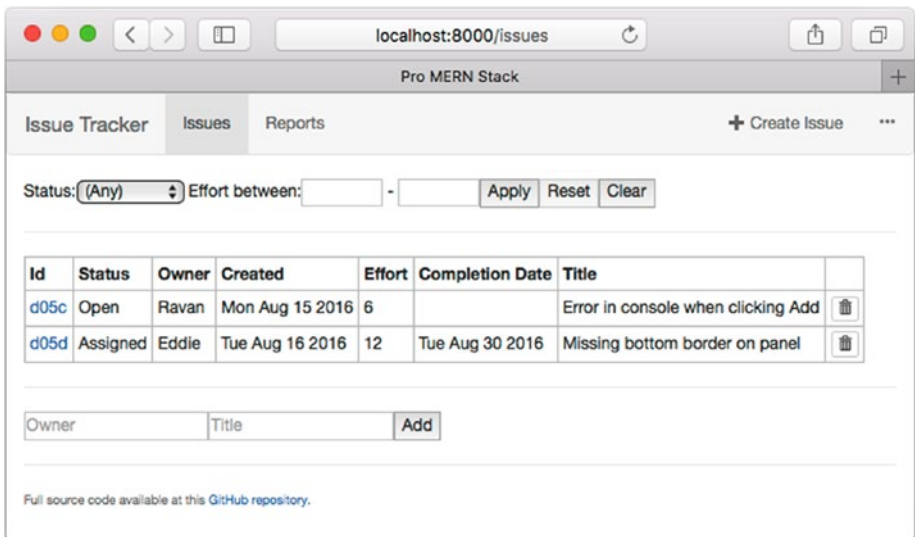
localhost:8000/issues

Pro MERN Stack

Issue Tracker Issues Reports + Create Issue ···

Status: (Any) Effort between: - Apply Reset Clear

| Id | Status | Owner | Created | Effort | Completion Date | Title | |
|---|---|---|---|---|---|---|---|
| d05c | Open | Ravan | Mon Aug 15 2016 | 6 | | Error in console when clicking Add | |
| d05d | Assigned | Eddie | Tue Aug 16 2016 | 12 | Tue Aug 30 2016 | Missing bottom border on panel | |

Owner Title Add

Full source code available at this GitHub repository.